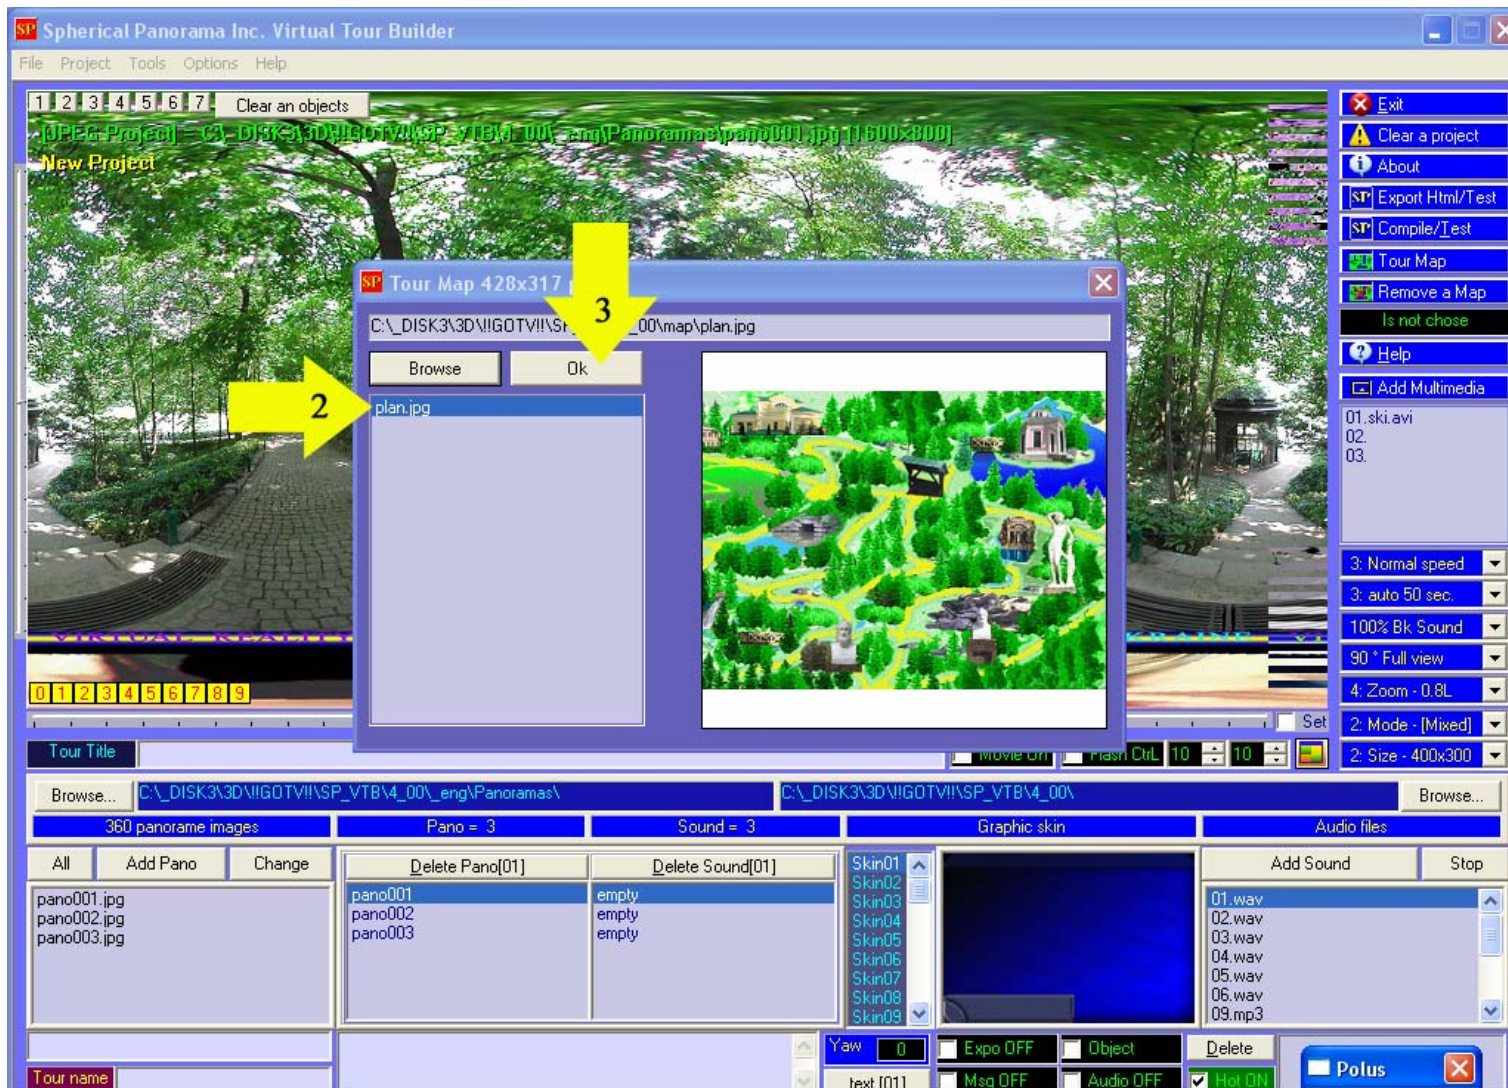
Spherical Panorama Inc. Virtual Tour Builder

File Project Tools Options Help

1 2 3 4 5 6 7 Clear an objects

[JPEG Project] = C:\_DISK3\3D\!!GOTV!!\SP_VTB\4_00\_eng\Panoramas\pano001.jpg [1600x800]

New Project

Tour Map 428x317

C:\_DISK3\3D\!!GOTV!!\SP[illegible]_00\map\plan.jpg

Browse Ok

3

2

plan.jpg

0 1 2 3 4 5 6 7 8 9

Exit
Clear a project
About
Export Html/Test
Compile/Test
Tour Map
Remove a Map
Is not chose
Help
Add Multimedia

01.ski.avi
02.
03.

3: Normal speed
3: auto 50 sec.
100% Bk Sound
90 ° Full view
4: Zoom - 0.8L
2: Mode - [Mixed]
2: Size - 400x300

Set

Tour Title

Movie Off Flash CtrL 10 10

Browse... C:\_DISK3\3D\!!GOTV!!\SP_VTB\4_00\_eng\Panoramas\ C:\_DISK3\3D\!!GOTV!!\SP_VTB\4_00\ Browse...

360 panorame images | Pano = 3 | Sound = 3 | Graphic skin | Audio files

All Add Pano Change Delete Pano[01] Delete Sound[01] Add Sound Stop

pano001.jpg
pano002.jpg
pano003.jpg

pano001
pano002
pano003

empty
empty
empty

Skin01
Skin02
Skin03
Skin04
Skin05
Skin06
Skin07
Skin08
Skin09

01.wav
02.wav
03.wav
04.wav
05.wav
06.wav
09.mp3

Yaw 0 Expo OFF Object Delete
Polus

Tour name text [01] Msg OFF Audio OFF Hot ON